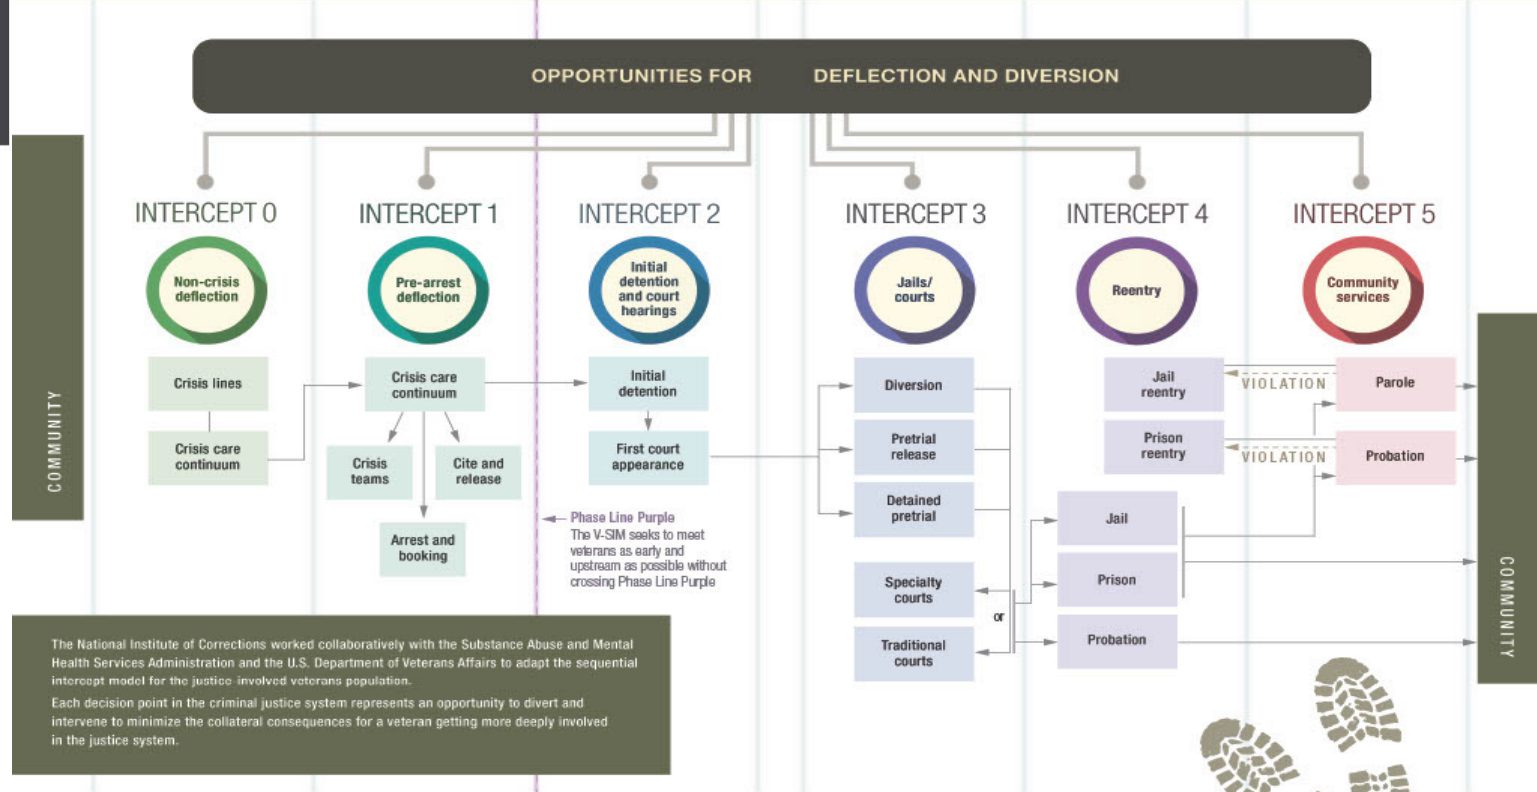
OPPORTUNITIES FOR DEFLECTION AND DIVERSION

COMMUNITY

INTERCEPT 0

Non-crisis deflection

Crisis lines

Crisis care continuum

INTERCEPT 1

Pre-arrest deflection

Crisis care continuum

Crisis teams

Cite and release

Arrest and booking

INTERCEPT 2

Initial detention and court hearings

Initial detention

First court appearance

Phase Line Purple
The V-SIM seeks to meet veterans as early and upstream as possible without crossing Phase Line Purple

INTERCEPT 3

Jails/ courts

Diversion

Pretrial release

Detained pretrial

Specialty courts

or

Traditional courts

INTERCEPT 4

Reentry

Jail reentry

Prison reentry

Jail

Prison

Probation

INTERCEPT 5

Community services

VIOLATION

Parole

VIOLATION

Probation

COMMUNITY

The National Institute of Corrections worked collaboratively with the Substance Abuse and Mental Health Services Administration and the U.S. Department of Veterans Affairs to adapt the sequential intercept model for the justice-involved veterans population.

Each decision point in the criminal justice system represents an opportunity to divert and intervene to minimize the collateral consequences for a veteran getting more deeply involved in the justice system.